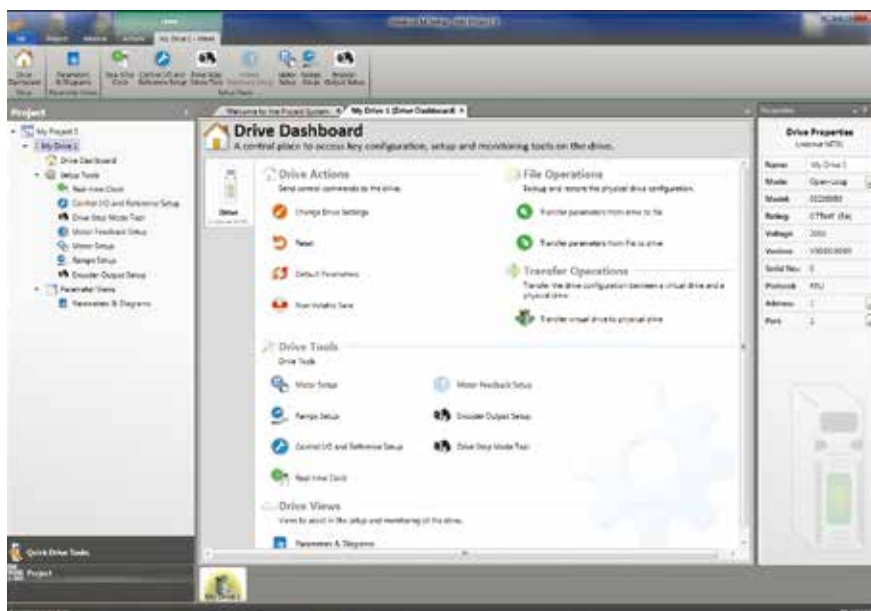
Project

My Project 1
My Drive 1
Drive Dashboard
Setup Tools
Real-time Clock
Control I/O and Reference Setup
Drive Stop Mode Tool
Motor Feedback Setup
Motor Setup
Ramps Setup
Encoder Output Setup
Parameter Views
Parameters & Diagrams

Quick Drive Tools
Project

Welcome to the Project System
My Drive 1 (Drive Dashboard)

Drive Dashboard
A central place to access key configuration, setup and monitoring tools on the drive.

Drive Actions
Send control commands to the drive.
Change Drive Settings
Reset
Default Parameters
Non-Volatile Save

File Operations
Backup and restore the physical drive configuration.
Transfer parameters from drive to file
Transfer parameters from file to drive

Transfer Operations
Transfer the drive configuration between a virtual drive and a physical drive.
Transfer virtual drive to physical drive

Drive Tools
Drive Tools
Motor Setup
Motor Feedback Setup
Ramps Setup
Encoder Output Setup
Control I/O and Reference Setup
Drive Stop Mode Tool
Real-time Clock

Drive Views
Views to assist in the setup and monitoring of the drive.
Parameters & Diagrams

Properties
Drive Properties
Name: My Drive 1
Mode: Open-Loop
Model
Rating
Voltage
Version
Serial No.: 0
Protocol
Address: 1
Port: 1